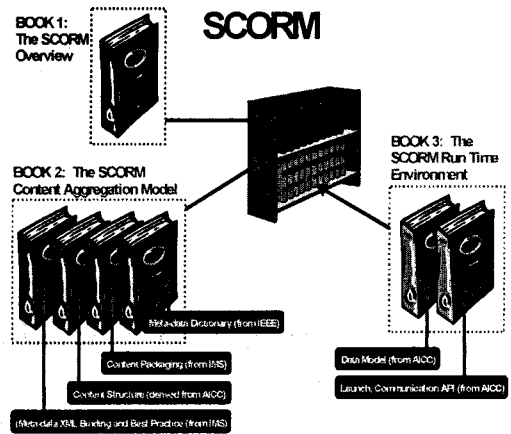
BOOK 1: The SCORM Overview

SCORM

BOOK 2: The SCORM Content Aggregation Model

BOOK 3: The SCORM Run Time Environment

Meta-data Dictionary (from IEEE)

Content Packaging (from IMS)

Content Structure (derived from AICC)

Meta-data XML Binding and Best Practice (from IMS)

Data Model (from AICC)

Launch, Communication API (from AICC)